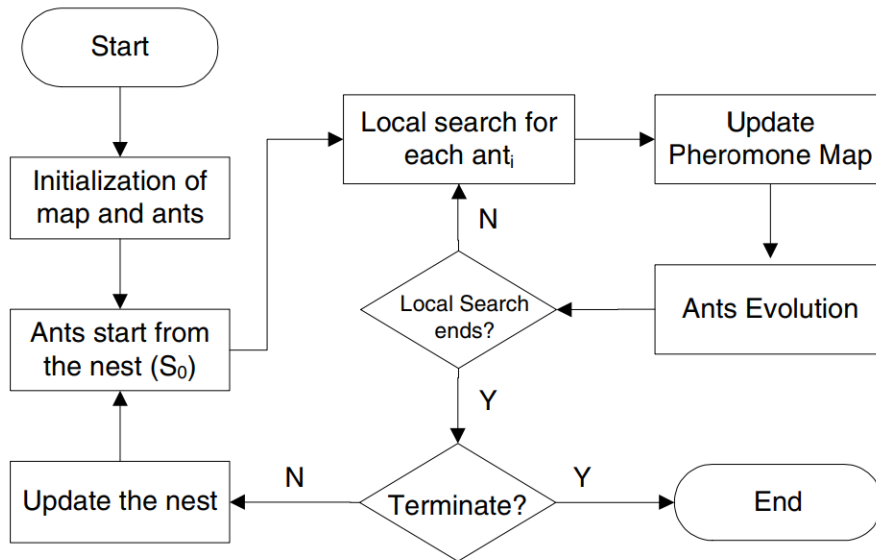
Start

Initialization of map and ants

Ants start from the nest ($S_0$)

Local search for each $ant_i$

Update Pheromone Map

Ants Evolution

Local Search ends?

N

Y

Terminate?

N

Y

End

Update the nest